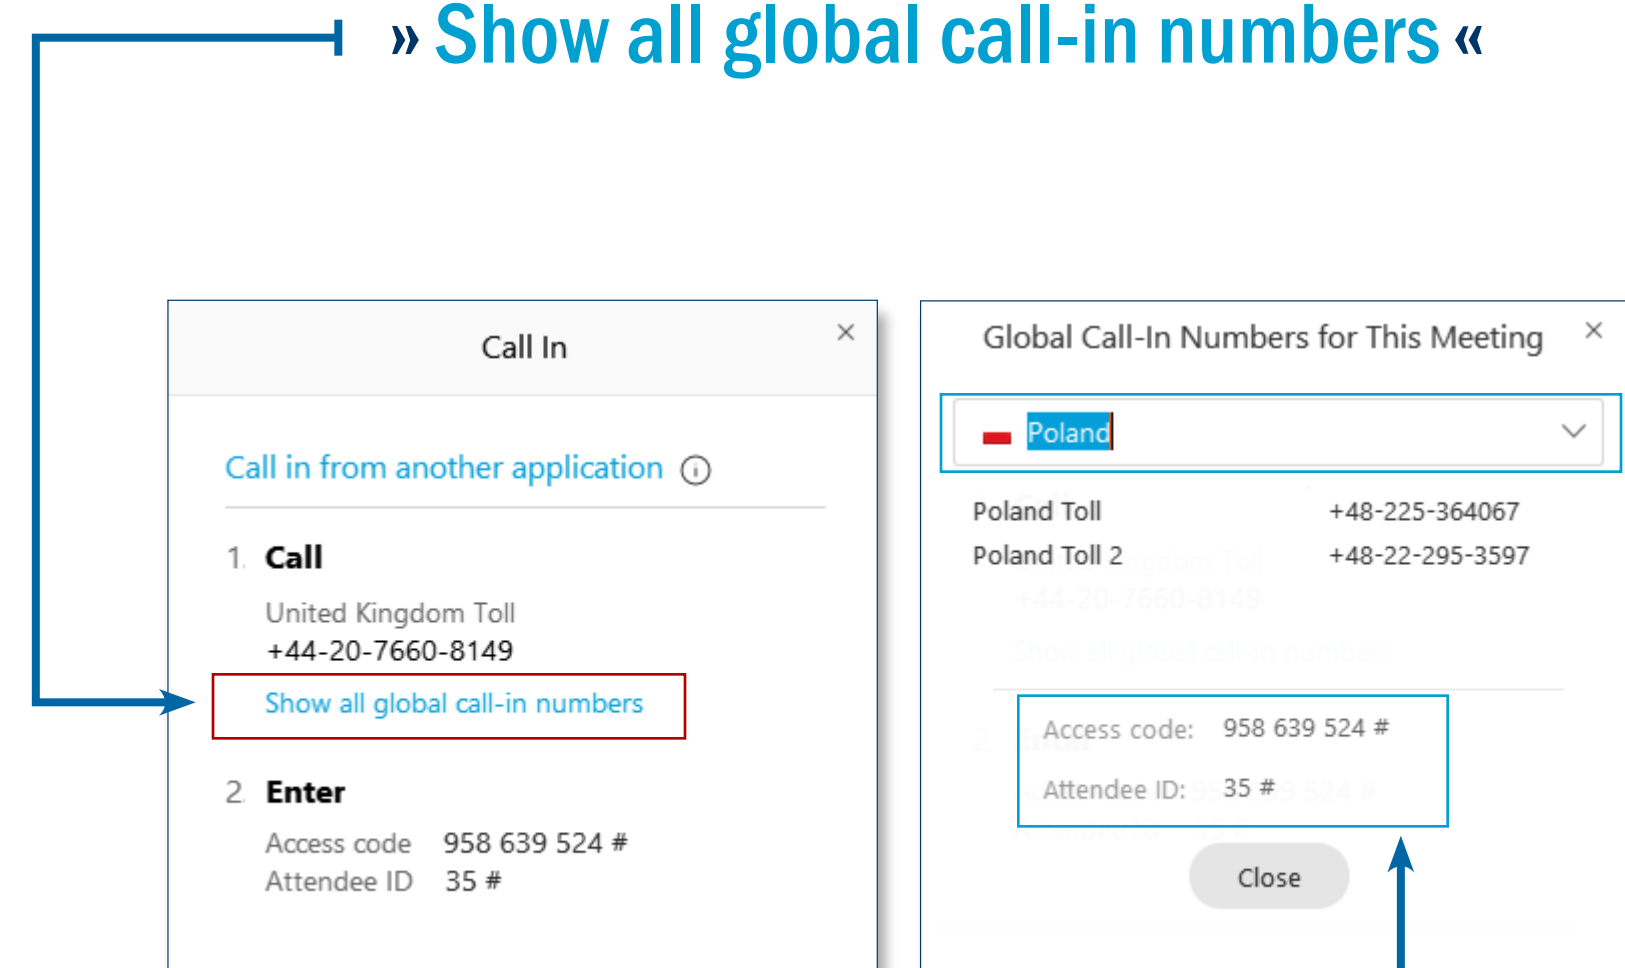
» Show all global call-in numbers «

Call In

×

Call in from another application

1. Call

United Kingdom Toll
+44-20-7660-8149

Show all global call-in numbers

2. Enter

Access code 958 639 524 #
Attendee ID 35 #

Global Call-In Numbers for This Meeting

×

Poland

| | |
|---|---|
| Poland Toll | +48-225-364067 |
| Poland Toll 2 | +48-22-295-3597 |

Access code: 958 639 524 #

Attendee ID: 35 #

Close